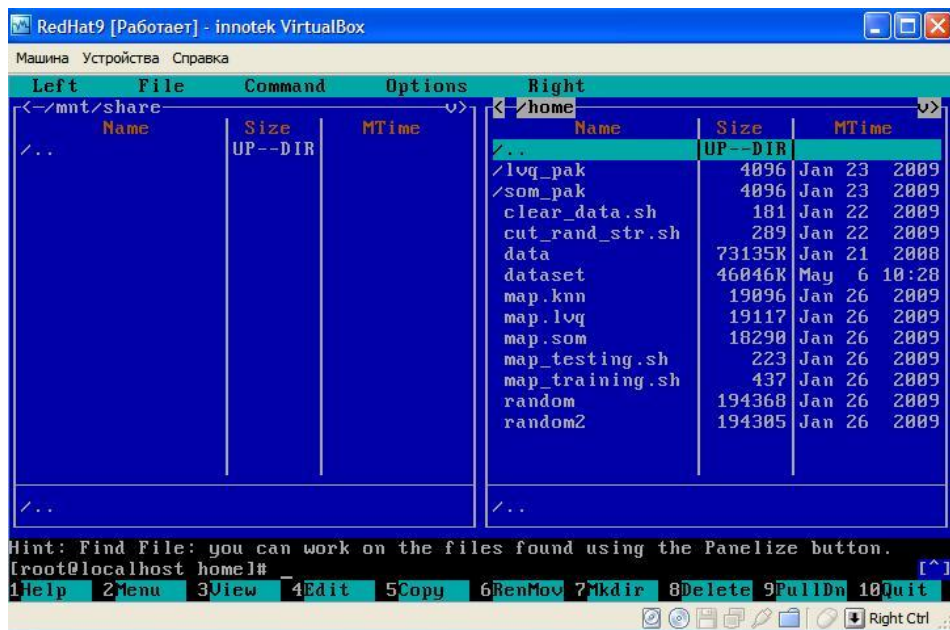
RedHat9 [Работает] - innotek VirtualBox

Машина Устройства Справка

Left File Command Options Right

<—/mnt/share v>

| Name | Size | MTime |
|---|---|---|
| /.. | UP--DIR | |

< /home v>

| Name | Size | MTime |
|---|---|---|
| /.. | UP--DIR | |
| /lvq_pak | 4096 | Jan 23 2009 |
| /som_pak | 4096 | Jan 23 2009 |
| clear_data.sh | 181 | Jan 22 2009 |
| cut_rand_str.sh | 289 | Jan 22 2009 |
| data | 73135K | Jan 21 2008 |
| dataset | 46046K | May 6 10:28 |
| map.knn | 19096 | Jan 26 2009 |
| map.lvq | 19117 | Jan 26 2009 |
| map.som | 18290 | Jan 26 2009 |
| map_testing.sh | 223 | Jan 26 2009 |
| map_training.sh | 437 | Jan 26 2009 |
| random | 194368 | Jan 26 2009 |
| random2 | 194305 | Jan 26 2009 |

/..

/..

Hint: Find File: you can work on the files found using the Panelize button.
[root@localhost home]# _ [^]
1Help 2Menu 3View 4Edit 5Copy 6RenMov 7Mkdir 8Delete 9PullDn 10Quit

Right Ctrl